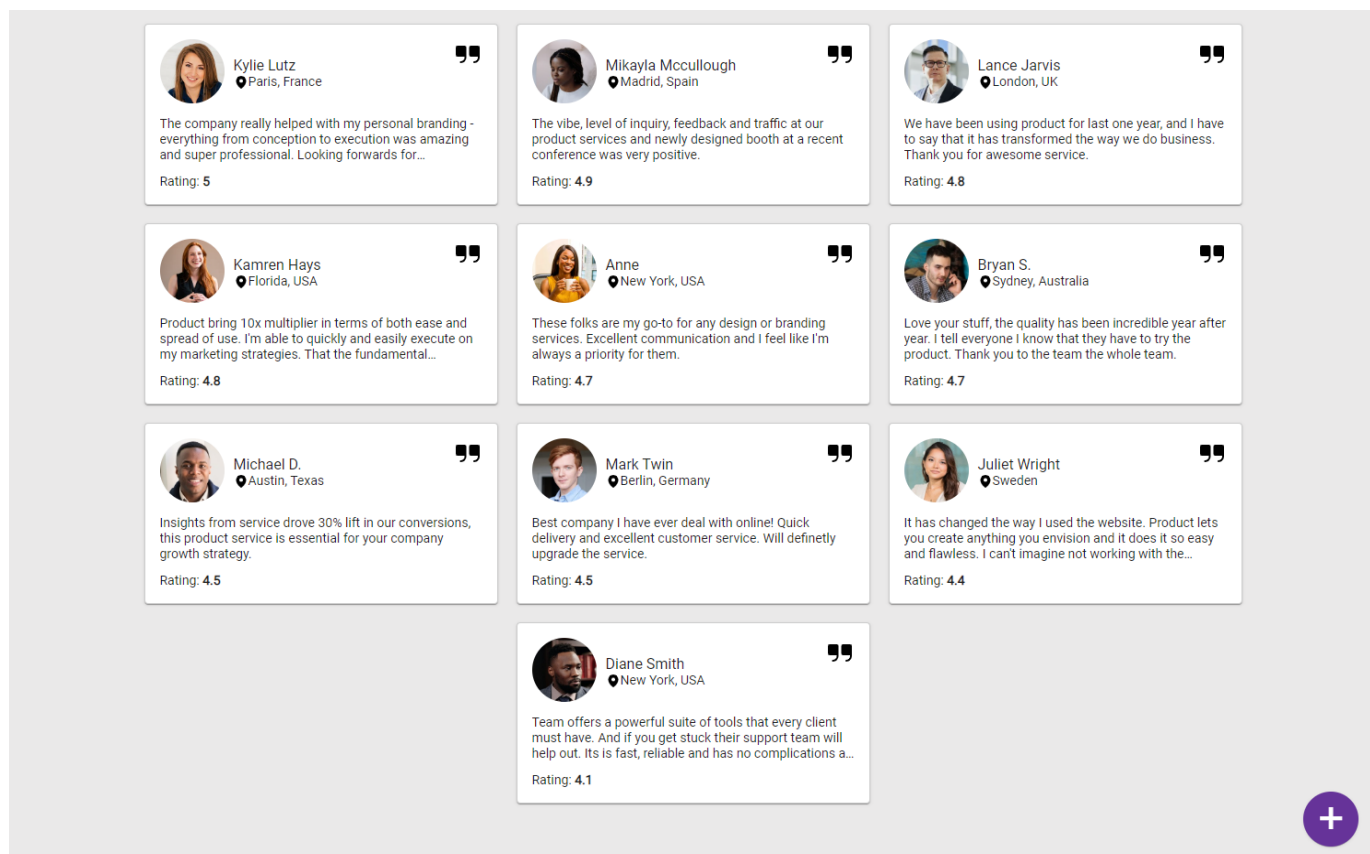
Kylie Lutz
Paris, France

The company really helped with my personal branding - everything from conception to execution was amazing and super professional. Looking forwards for...

Rating: **5**

Mikayla Mccullough
Madrid, Spain

The vibe, level of inquiry, feedback and traffic at our product services and newly designed booth at a recent conference was very positive.

Rating: **4.9**

Lance Jarvis
London, UK

We have been using product for last one year, and I have to say that it has transformed the way we do business. Thank you for awesome service.

Rating: **4.8**

Kamren Hays
Florida, USA

Product bring 10x multiplier in terms of both ease and spread of use. I'm able to quickly and easily execute on my marketing strategies. That the fundamental...

Rating: **4.8**

Anne
New York, USA

These folks are my go-to for any design or branding services. Excellent communication and I feel like I'm always a priority for them.

Rating: **4.7**

Bryan S.
Sydney, Australia

Love your stuff, the quality has been incredible year after year. I tell everyone I know that they have to try the product. Thank you to the team the whole team.

Rating: **4.7**

Michael D.
Austin, Texas

Insights from service drove 30% lift in our conversions, this product service is essential for your company growth strategy.

Rating: **4.5**

Mark Twin
Berlin, Germany

Best company I have ever deal with online! Quick delivery and excellent customer service. Will definetly upgrade the service.

Rating: **4.5**

Juliet Wright
Sweden

It has changed the way I used the website. Product lets you create anything you envision and it does it so easy and flawless. I can't imagine not working with the...

Rating: **4.4**

Diane Smith
New York, USA

Team offers a powerful suite of tools that every client must have. And if you get stuck their support team will help out. Its is fast, reliable and has no complications a...

Rating: **4.1**

+